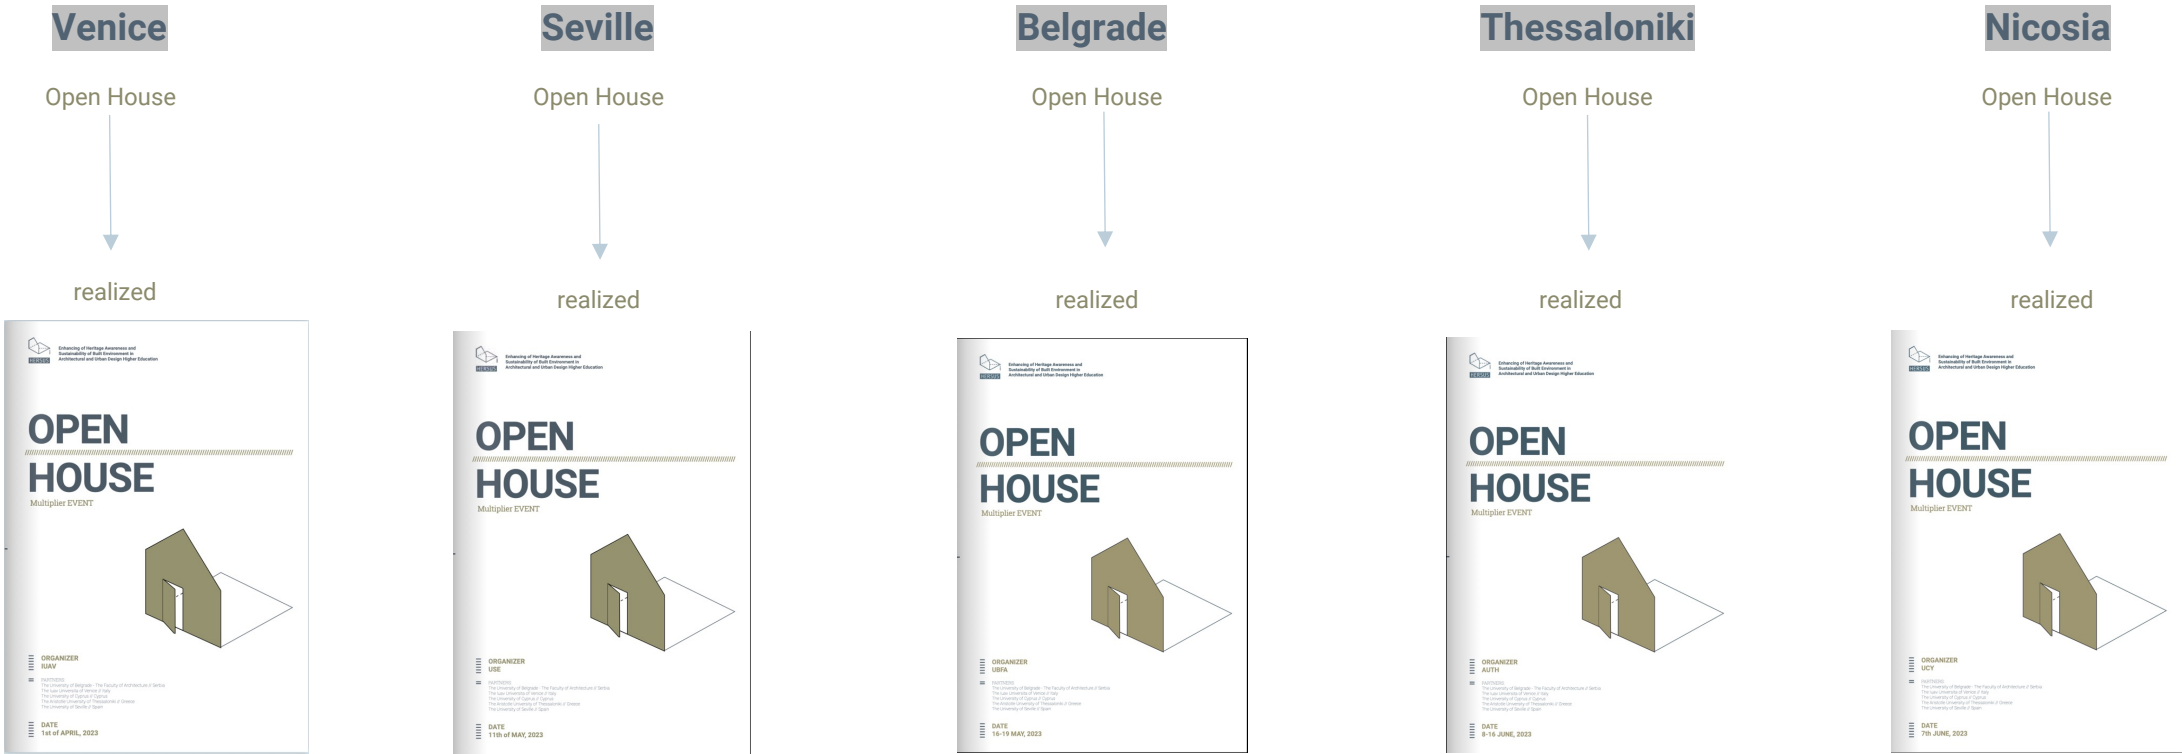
Venice

Open House

realized

HERSUS Enhancing of Heritage Awareness and Sustainability of Built Environment in Architectural and Urban Design Higher Education

OPEN HOUSE

Multiplier EVENT

ORGANIZER
IUAV

PARTNERS
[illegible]

DATE
1st of APRIL, 2023

Seville

Open House

realized

HERSUS Enhancing of Heritage Awareness and Sustainability of Built Environment in Architectural and Urban Design Higher Education

OPEN HOUSE

Multiplier EVENT

ORGANIZER
USE

PARTNERS
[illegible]

DATE
11th of MAY, 2023

Belgrade

Open House

realized

HERSUS Enhancing of Heritage Awareness and Sustainability of Built Environment in Architectural and Urban Design Higher Education

OPEN HOUSE

Multiplier EVENT

ORGANIZER
UBFA

PARTNERS
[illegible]

DATE
16-19 MAY, 2023

Thessaloniki

Open House

realized

HERSUS Enhancing of Heritage Awareness and Sustainability of Built Environment in Architectural and Urban Design Higher Education

OPEN HOUSE

Multiplier EVENT

ORGANIZER
AUTH

PARTNERS
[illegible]

DATE
8-16 JUNE, 2023

Nicosia

Open House

realized

HERSUS Enhancing of Heritage Awareness and Sustainability of Built Environment in Architectural and Urban Design Higher Education

OPEN HOUSE

Multiplier EVENT

ORGANIZER
UCY

PARTNERS
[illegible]

DATE
7th JUNE, 2023